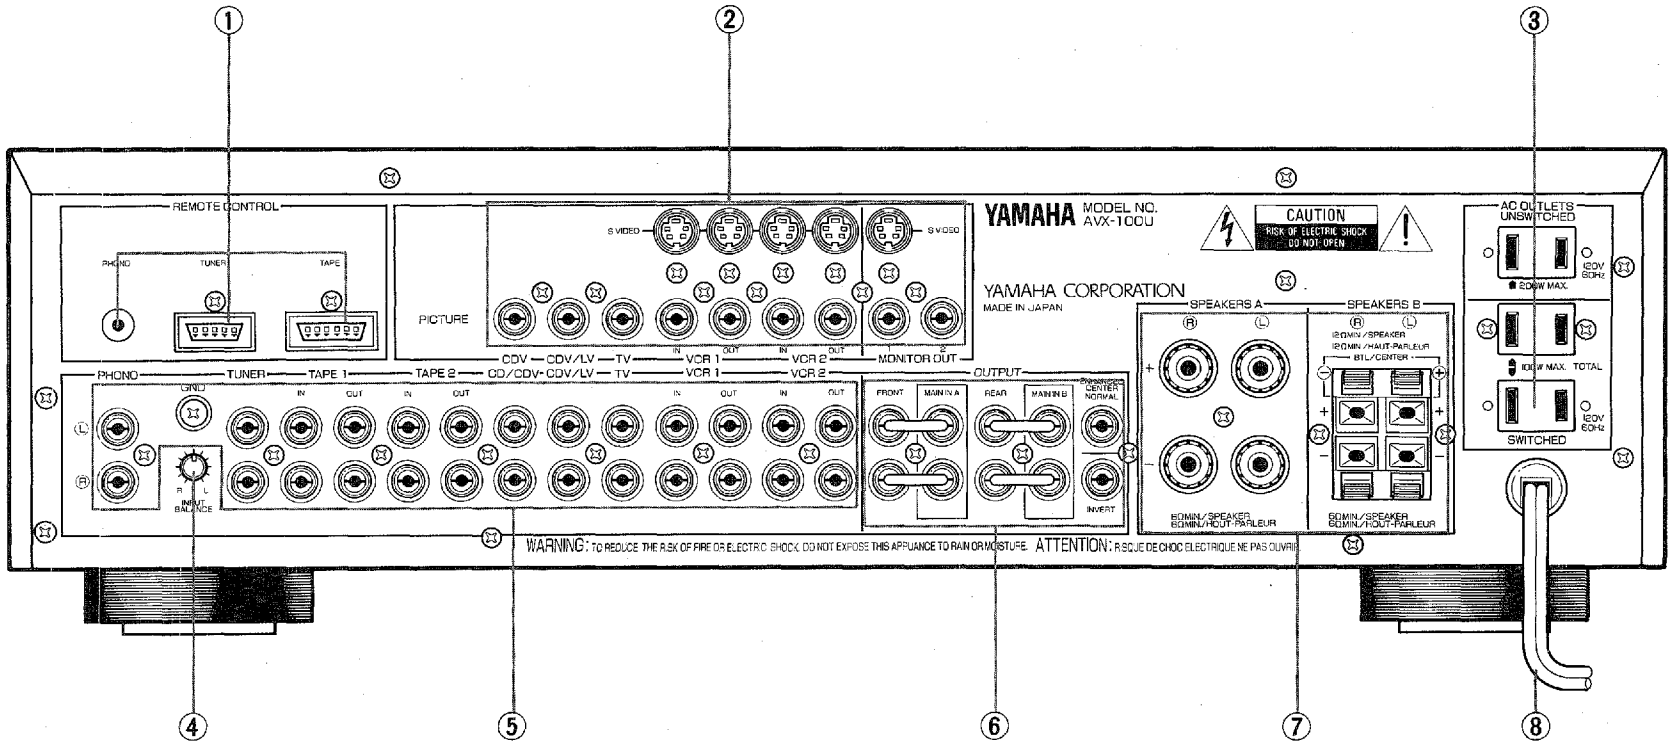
①
②
③

REMOTE CONTROL
PHONO
TUNER
TAPE

S VIDEO
S VIDEO
PICTURE
CDV — CDV/LV — TV — VCR 1 — VCR 2 — MONITOR OUT
IN OUT IN OUT 1 2

YAMAHA MODEL NO. AVX-100U
CAUTION
RISK OF ELECTRIC SHOCK DO NOT OPEN

YAMAHA CORPORATION
MADE IN JAPAN

AC OUTLETS UNSWITCHED
120V 60Hz
200W MAX.
100W MAX. TOTAL
120V 60Hz
SWITCHED

PHONO
GND
TUNER
TAPE 1
TAPE 2
CD/CDV-CDV/LV
TV
VCR 1
VCR 2
IN OUT IN OUT IN OUT IN OUT
L
R
R L
INPUT BALANCE

OUTPUT
FRONT
MAIN IN A
REAR
MAIN IN B
CENTER
NORMAL
INVERT

SPEAKERS A
R L
+
−
8ΩMIN./SPEAKER
8ΩMIN./HOUT-PARLEUR

SPEAKERS B
R L
12ΩMIN./SPEAKER
12ΩMIN./HAUT-PARLEUR
BTL/CENTER
+ −
6ΩMIN./SPEAKER
6ΩMIN./HOUT-PARLEUR

WARNING: TO REDUCE THE RISK OF FIRE OR ELECTRIC SHOCK, DO NOT EXPOSE THIS APPLIANCE TO RAIN OR MOISTURE. ATTENTION: RISQUE DE CHOC ELECTRIQUE NE PAS OUVRIR

④
⑤
⑥
⑦
⑧